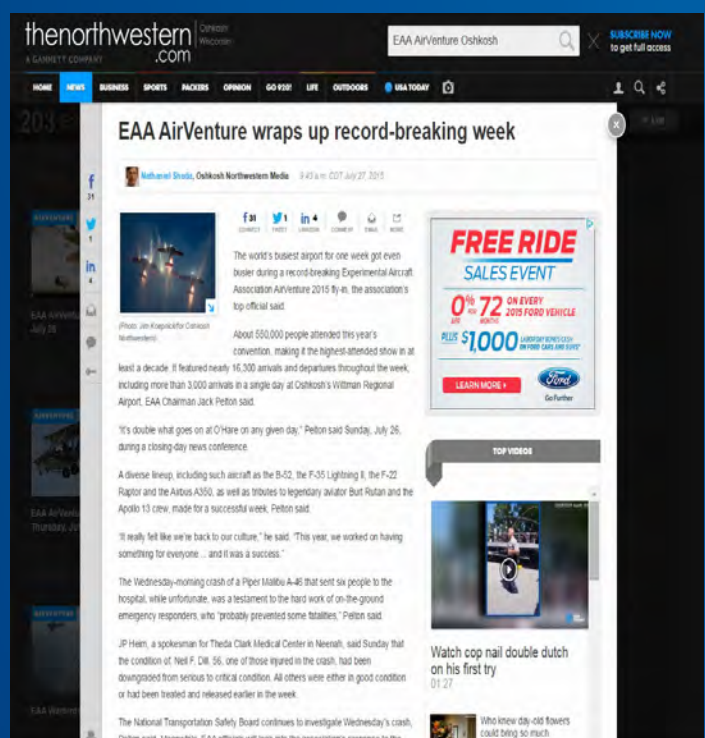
thenorthwestern.com Oshkosh Wisconsin
A GANNETT COMPANY

EAA AirVenture Oshkosh

SUBSCRIBE NOW to get full access

HOME NEWS BUSINESS SPORTS PACKERS OPINION GO 920! LIFE OUTDOORS USA TODAY

EAA AirVenture wraps up record-breaking week

Nathaniel Shuda, Oshkosh Northwestern Media 9:43 a.m. CDT July 27, 2015

f 31 CONNECT 1 TWEET in 4 LINKEDIN COMMENT EMAIL MORE

(Photo: Jim Koepnick/for Oshkosh Northwestern)

The world's busiest airport for one week got even busier during a record-breaking Experimental Aircraft Association AirVenture 2015 fly-in, the association's top official said.

About 500,000 people attended this year's convention, making it the highest-attended show in at least a decade. It featured nearly 16,300 arrivals and departures throughout the week, including more than 3,000 arrivals in a single day at Oshkosh's Wittman Regional Airport, EAA Chairman Jack Pelton said.

"It's double what goes on at O'Hare on any given day," Pelton said Sunday, July 26, during a closing-day news conference.

A diverse lineup, including such aircraft as the B-52, the F-35 Lightning II, the F-22 Raptor and the Airbus A350, as well as tributes to legendary aviator Burt Rutan and the Apollo 13 crew, made for a successful week, Pelton said.

"It really felt like we're back to our culture," he said. "This year, we worked on having something for everyone ... and it was a success."

The Wednesday-morning crash of a Piper Malibu A-46 that sent six people to the hospital, while unfortunate, was a testament to the hard work of on-the-ground emergency responders, who "probably prevented some fatalities," Pelton said.

JP Heim, a spokesman for Theda Clark Medical Center in Neenah, said Sunday that the condition of Neil F. Dill, 56, one of those injured in the crash, had been downgraded from serious to critical condition. All others were either in good condition or had been treated and released earlier in the week.

The National Transportation Safety Board continues to investigate Wednesday's crash, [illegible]

FREE RIDE SALES EVENT
0% APR for 72 months ON EVERY 2015 FORD VEHICLE
PLUS $1,000 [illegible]
LEARN MORE
Ford Go Further

TOP VIDEOS

Watch cop nail double dutch on his first try
01:27

Who knew day-old flowers could bring so much

EAA AirVenture July 26

EAA AirVenture Thursday, July

EAA Wednesday